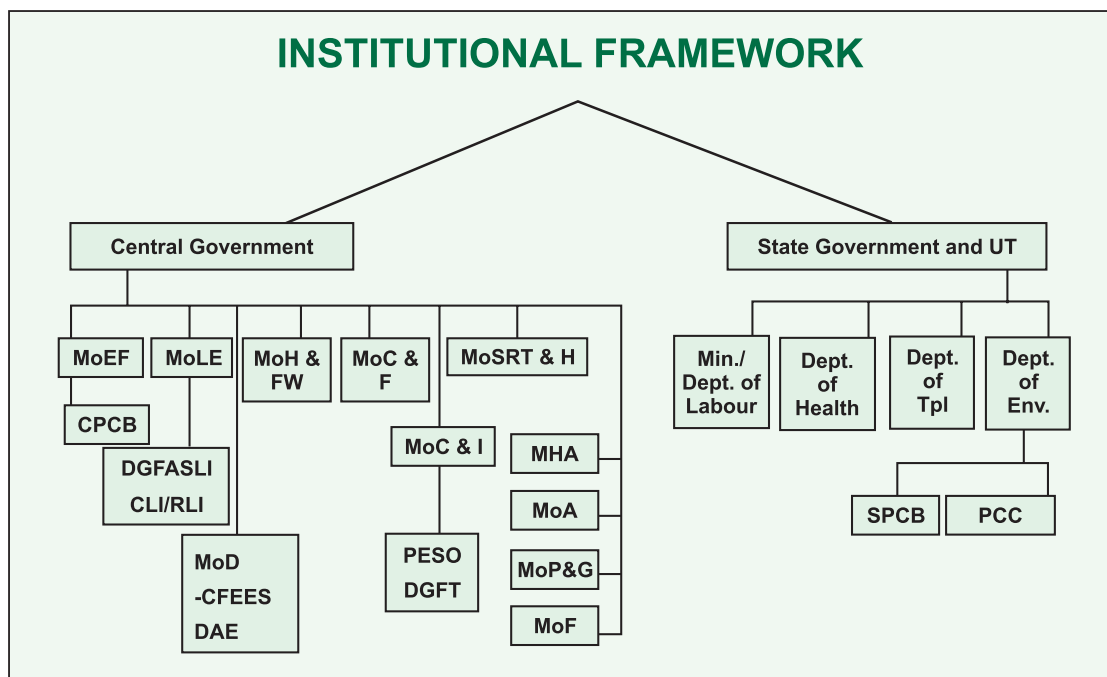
INSTITUTIONAL FRAMEWORK

Central Government

State Government and UT

MoEF

MoLE

MoH & FW

MoC & F

MoSRT & H

CPCB

DGFASLI

CLI/RLI

MoD

-CFEES

DAE

MoC & I

PESO

DGFT

MHA

MoA

MoP&G

MoF

Min./ Dept. of Labour

Dept. of Health

Dept. of Tpl

Dept. of Env.

SPCB

PCC